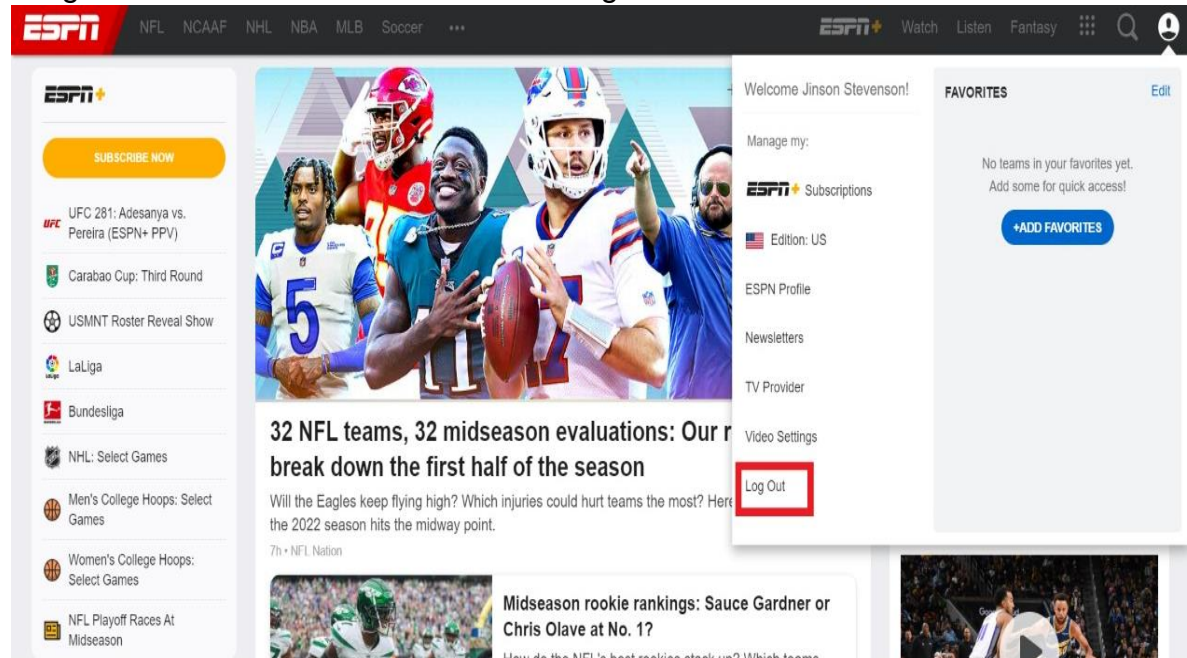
ESPN NFL NCAAF NHL NBA MLB Soccer •••

ESPN+ Watch Listen Fantasy

ESPN+

SUBSCRIBE NOW

UFC 281: Adesanya vs. Pereira (ESPN+ PPV)

Carabao Cup: Third Round

USMNT Roster Reveal Show

LaLiga

Bundesliga

NHL: Select Games

Men's College Hoops: Select Games

Women's College Hoops: Select Games

NFL Playoff Races At Midseason

32 NFL teams, 32 midseason evaluations: Our r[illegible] break down the first half of the season

Will the Eagles keep flying high? Which injuries could hurt teams the most? Here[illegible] the 2022 season hits the midway point.

7h • NFL Nation

Midseason rookie rankings: Sauce Gardner or Chris Olave at No. 1?

How do the NFL's best rookies stack up? Which teams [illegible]

Welcome Jinson Stevenson!

Manage my:

ESPN+ Subscriptions

Edition: US

ESPN Profile

Newsletters

TV Provider

Video Settings

Log Out

FAVORITES

Edit

No teams in your favorites yet. Add some for quick access!

+ADD FAVORITES